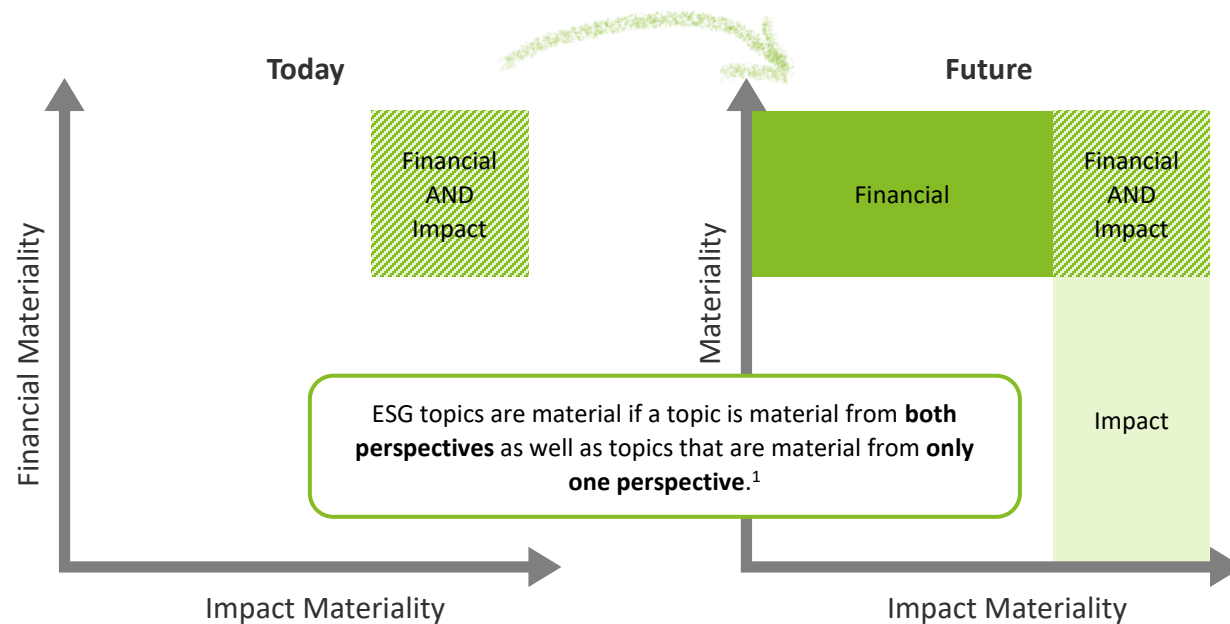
Today

Future

Financial AND Impact

Financial Materiality

Impact Materiality

Financial

Financial AND Impact

Materiality

Impact

ESG topics are material if a topic is material from **both perspectives** as well as topics that are material from **only one perspective**.$^1$

Impact Materiality